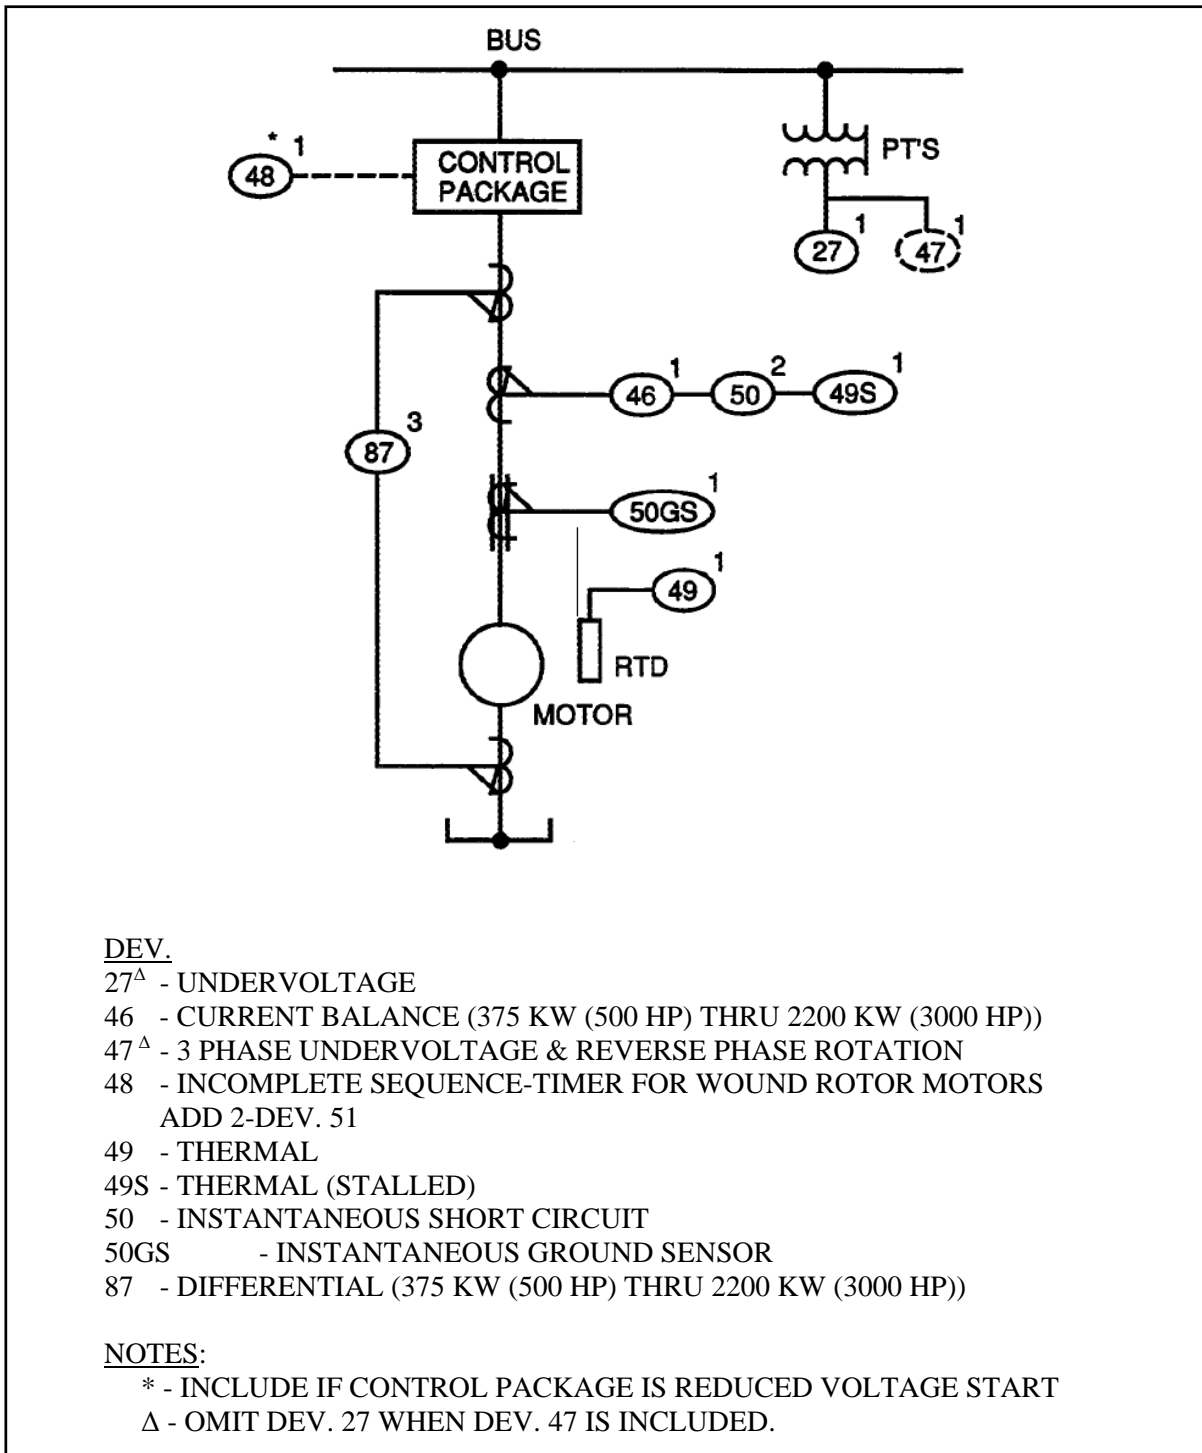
BUS

48 *1

CONTROL PACKAGE

PT'S

27 1

47 1

46 1

50 2

49S 1

87 3

50GS 1

49 1

RTD

MOTOR

DEV.

$27^{\Delta}$ - UNDERVOLTAGE

46 - CURRENT BALANCE (375 KW (500 HP) THRU 2200 KW (3000 HP))

$47^{\Delta}$ - 3 PHASE UNDERVOLTAGE & REVERSE PHASE ROTATION

48 - INCOMPLETE SEQUENCE-TIMER FOR WOUND ROTOR MOTORS ADD 2-DEV. 51

49 - THERMAL

49S - THERMAL (STALLED)

50 - INSTANTANEOUS SHORT CIRCUIT

50GS - INSTANTANEOUS GROUND SENSOR

87 - DIFFERENTIAL (375 KW (500 HP) THRU 2200 KW (3000 HP))

NOTES:

* - INCLUDE IF CONTROL PACKAGE IS REDUCED VOLTAGE START

$\Delta$ - OMIT DEV. 27 WHEN DEV. 47 IS INCLUDED.